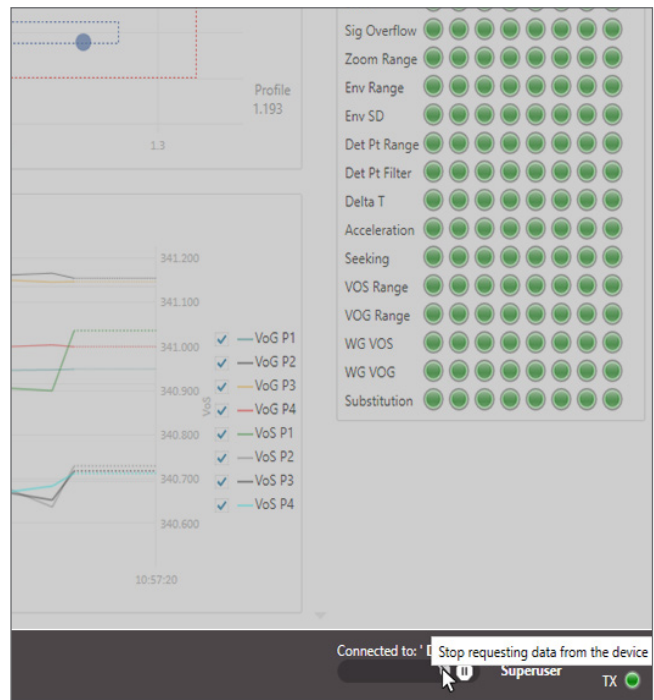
Profile
1.193

1.3

341.200
341.100
341.000
340.900
340.800
340.700
340.600

VoS

10:57:20

VoG P1
VoG P2
VoG P3
VoG P4
VoS P1
VoS P2
VoS P3
VoS P4

Sig Overflow
Zoom Range
Env Range
Env SD
Det Pt Range
Det Pt Filter
Delta T
Acceleration
Seeking
VOS Range
VOG Range
WG VOS
WG VOG
Substitution

Connected to: ' D
Stop requesting data from the device
Superuser
TX